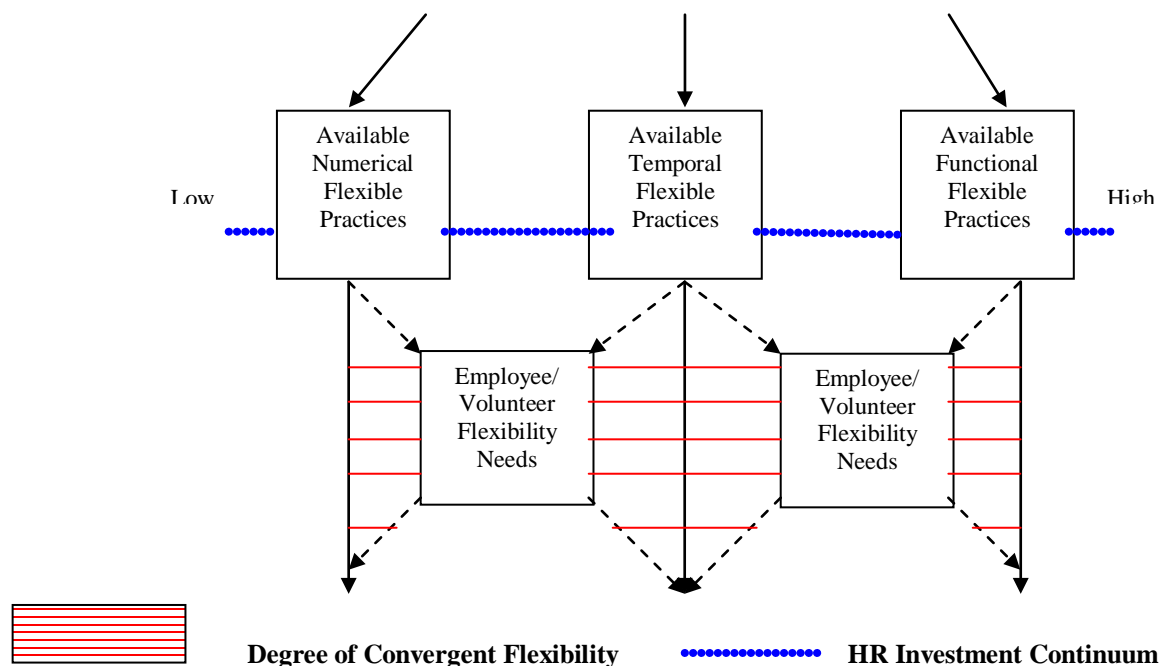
Low

Available Numerical Flexible Practices

Available Temporal Flexible Practices

Available Functional Flexible Practices

High

Employee/ Volunteer Flexibility Needs

Employee/ Volunteer Flexibility Needs

Degree of Convergent Flexibility

HR Investment Continuum